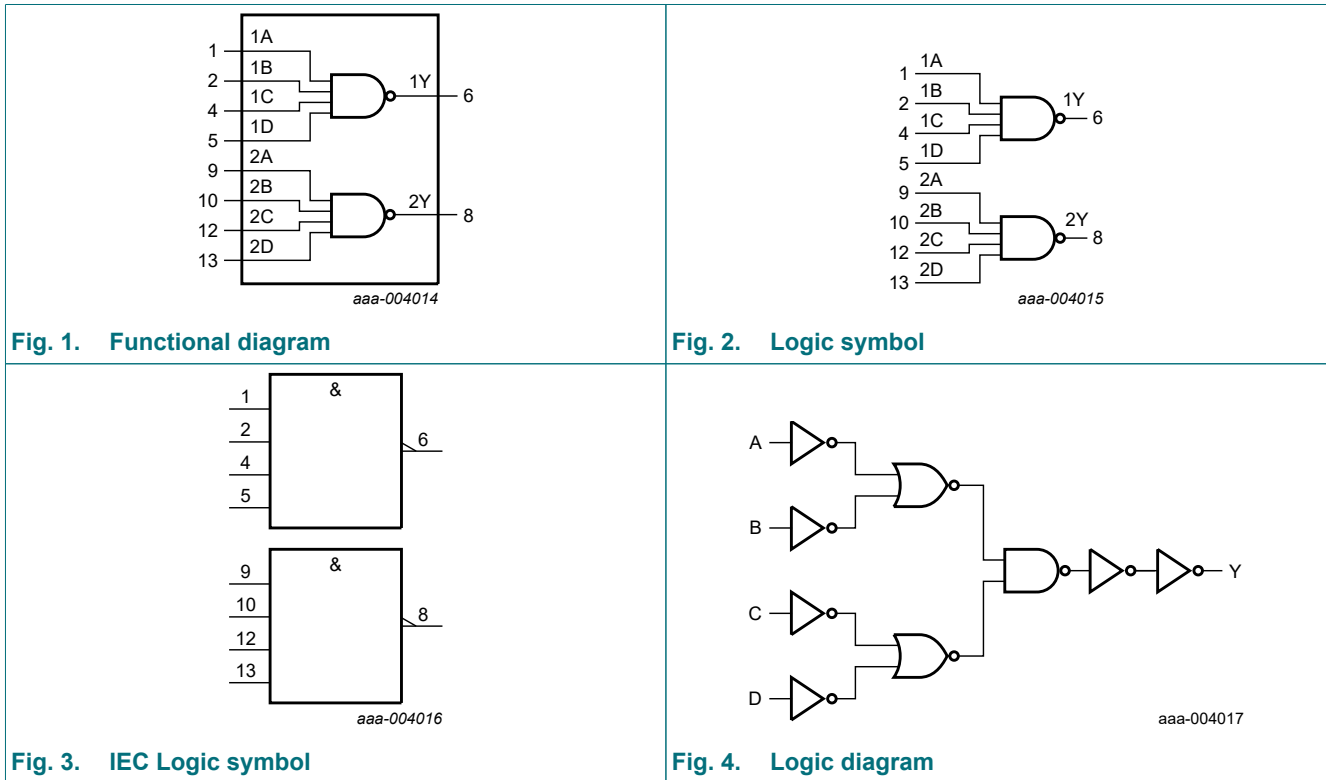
1 1A
2 1B
4 1C
5 1D
1Y 6
9 2A
10 2B
12 2C
13 2D
2Y 8
aaa-004014

Fig. 1. Functional diagram

1 1A
2 1B
4 1C
5 1D
1Y 6
9 2A
10 2B
12 2C
13 2D
2Y 8
aaa-004015

Fig. 2. Logic symbol

&
1
2
4
5
6
&
9
10
12
13
8
aaa-004016

Fig. 3. IEC Logic symbol

A
B
C
D
Y
aaa-004017

Fig. 4. Logic diagram